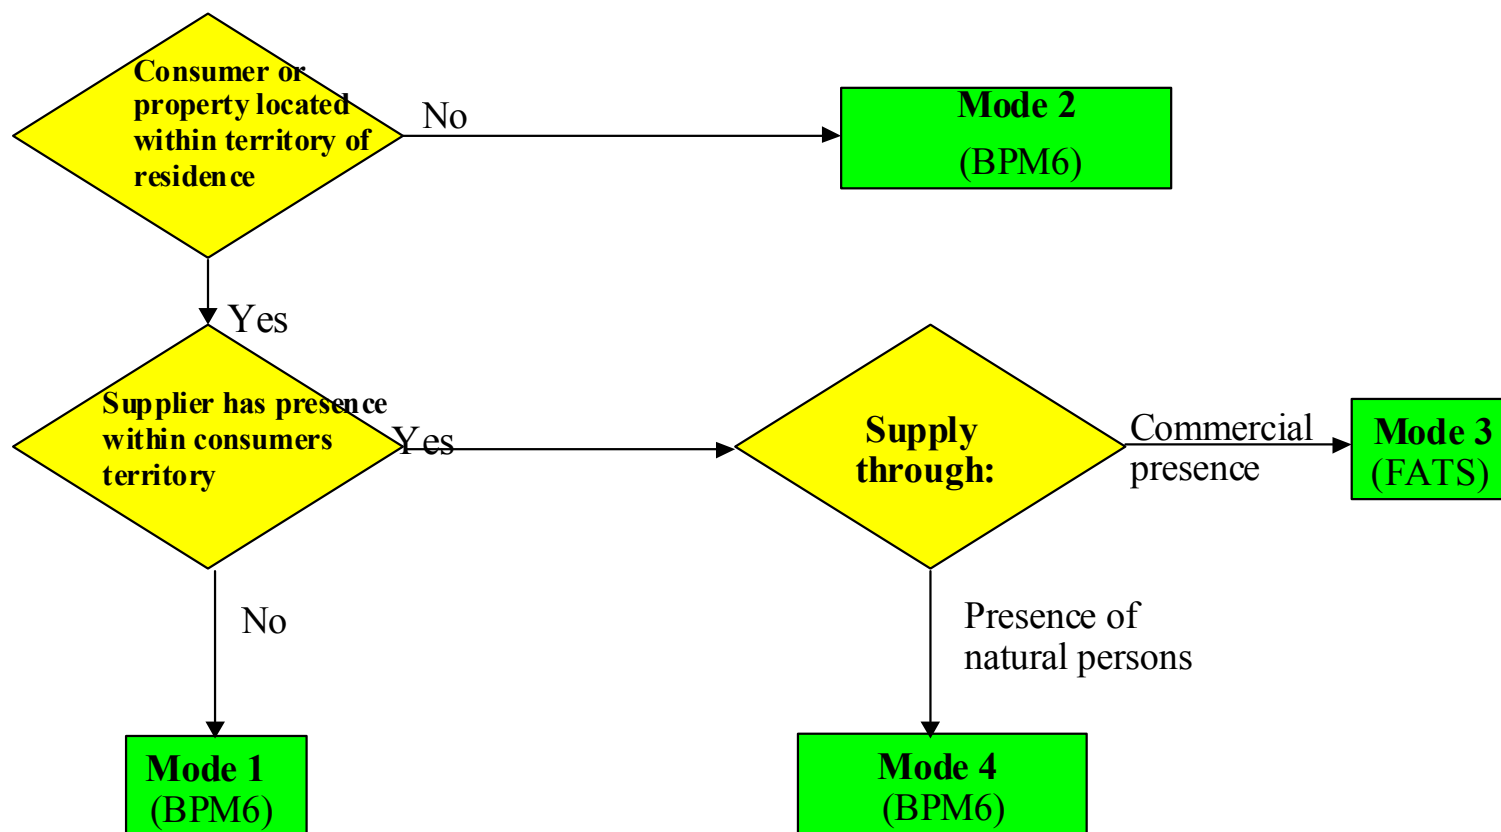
Consumer or property located within territory of residence

No

Mode 2
(BPM6)

Yes

Supplier has presence within consumers territory

Yes

Supply through:

Commercial presence

Mode 3
(FATS)

No

Presence of natural persons

Mode 1
(BPM6)

Mode 4
(BPM6)